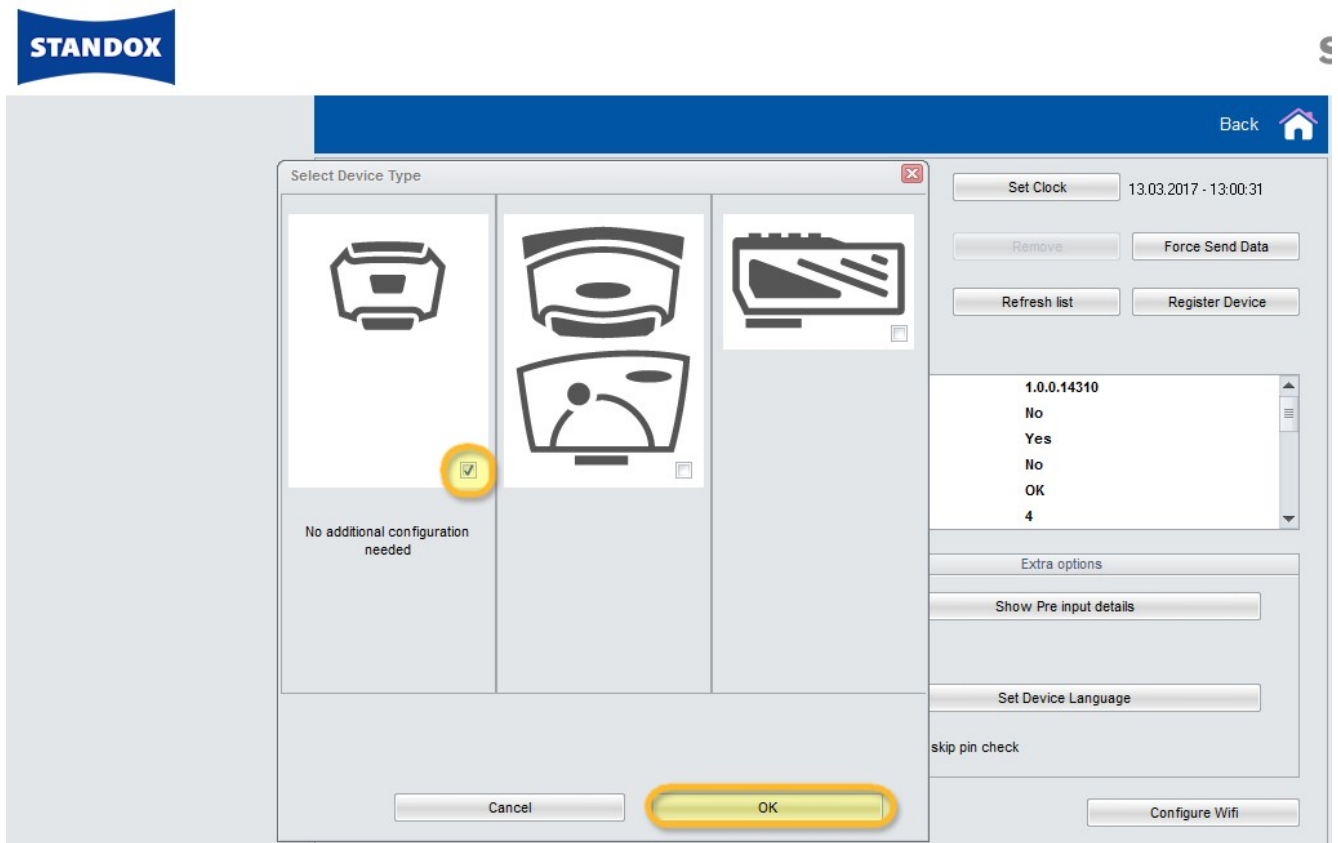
STANDOX

S

Back

Select Device Type

No additional configuration needed

Cancel

OK

Set Clock 13.03.2017 - 13:00:31

Remove

Force Send Data

Refresh list

Register Device

1.0.0.14310
No
Yes
No
OK
4

Extra options

Show Pre input details

Set Device Language

skip pin check

Configure Wifi